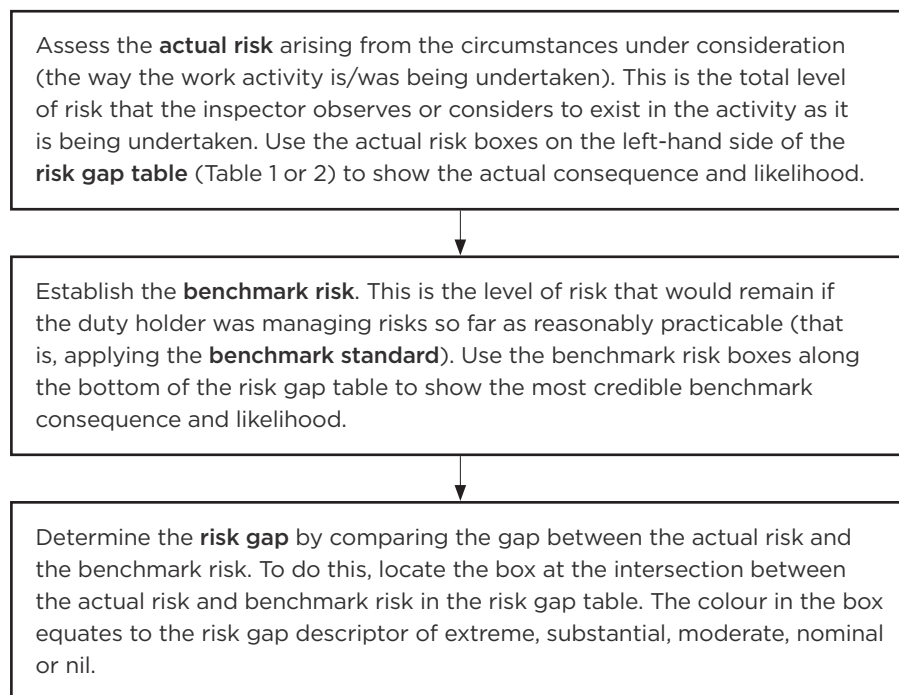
Assess the actual risk arising from the circumstances under consideration (the way the work activity is/was being undertaken). This is the total level of risk that the inspector observes or considers to exist in the activity as it is being undertaken. Use the actual risk boxes on the left-hand side of the risk gap table (Table 1 or 2) to show the actual consequence and likelihood.

Establish the benchmark risk. This is the level of risk that would remain if the duty holder was managing risks so far as reasonably practicable (that is, applying the benchmark standard). Use the benchmark risk boxes along the bottom of the risk gap table to show the most credible benchmark consequence and likelihood.

Determine the risk gap by comparing the gap between the actual risk and the benchmark risk. To do this, locate the box at the intersection between the actual risk and benchmark risk in the risk gap table. The colour in the box equates to the risk gap descriptor of extreme, substantial, moderate, nominal or nil.